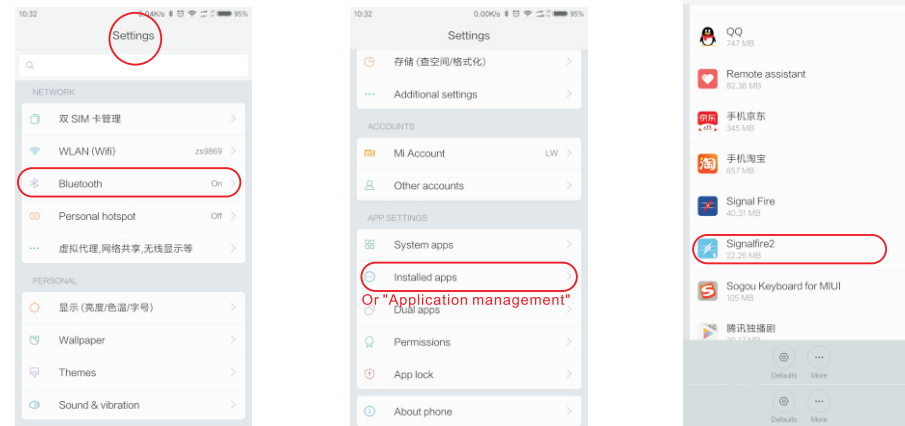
10:32 0.04K/s 95%

Settings

NETWORK

双 SIM 卡管理

WLAN (Wifi) zs9869

Bluetooth On

Personal hotspot Off

虚拟代理,网络共享,无线显示等

PERSONAL

显示 (亮度/色温/字号)

Wallpaper

Themes

Sound & vibration

10:32 0.00K/s 95%

Settings

存储 (查空间/格式化)

Additional settings

ACCOUNTS

Mi Account LW

Other accounts

APP SETTINGS

System apps

Installed apps

Or "Application management"

Dual apps

Permissions

App lock

About phone

QQ
747 MB

Remote assistant
82.38 MB

手机京东
345 MB

手机淘宝
657 MB

Signal Fire
40.31 MB

Signalfire2
22.26 MB

Sogou Keyboard for MIUI
105 MB

腾讯独播剧
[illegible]

Defaults More

Defaults More